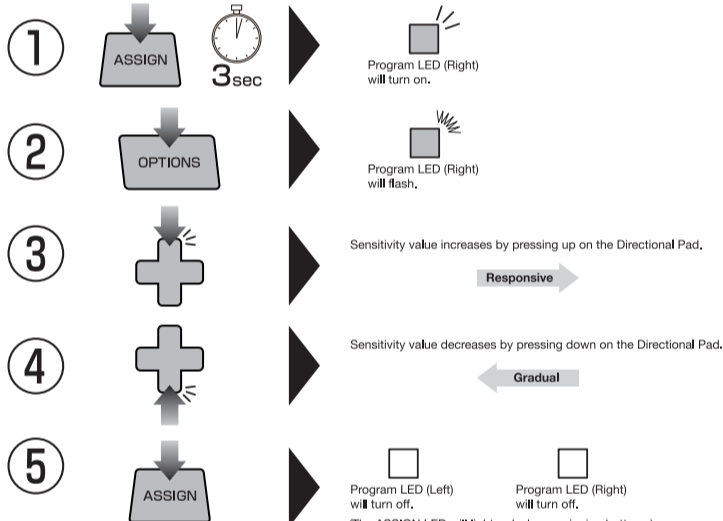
①
ASSIGN
3sec
Program LED (Right) will turn on.

②
OPTIONS
Program LED (Right) will flash.

③
Sensitivity value increases by pressing up on the Directional Pad.
Responsive

④
Sensitivity value decreases by pressing down on the Directional Pad.
Gradual

⑤
ASSIGN
Program LED (Left) will turn off.
Program LED (Right) will turn off.
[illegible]